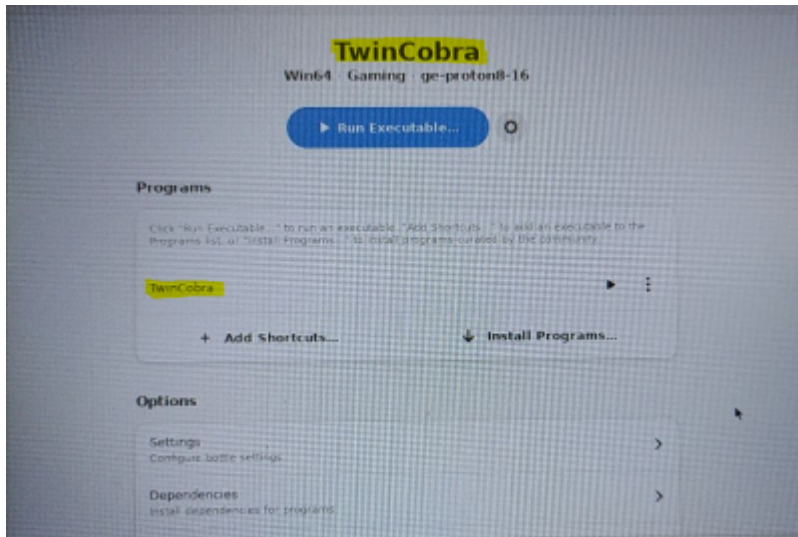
TwinCobra
Win64 Gaming ge-proton8-16

Run Executable...

Programs

Click "Run Executable..." to run an executable, "Add Shortcuts..." to add an executable to the Programs list, or "Install Programs..." to install programs curated by the community.

TwinCobra

+ Add Shortcuts...

Install Programs...

Options

Settings
Configure bottle settings

Dependencies
Install dependencies for programs